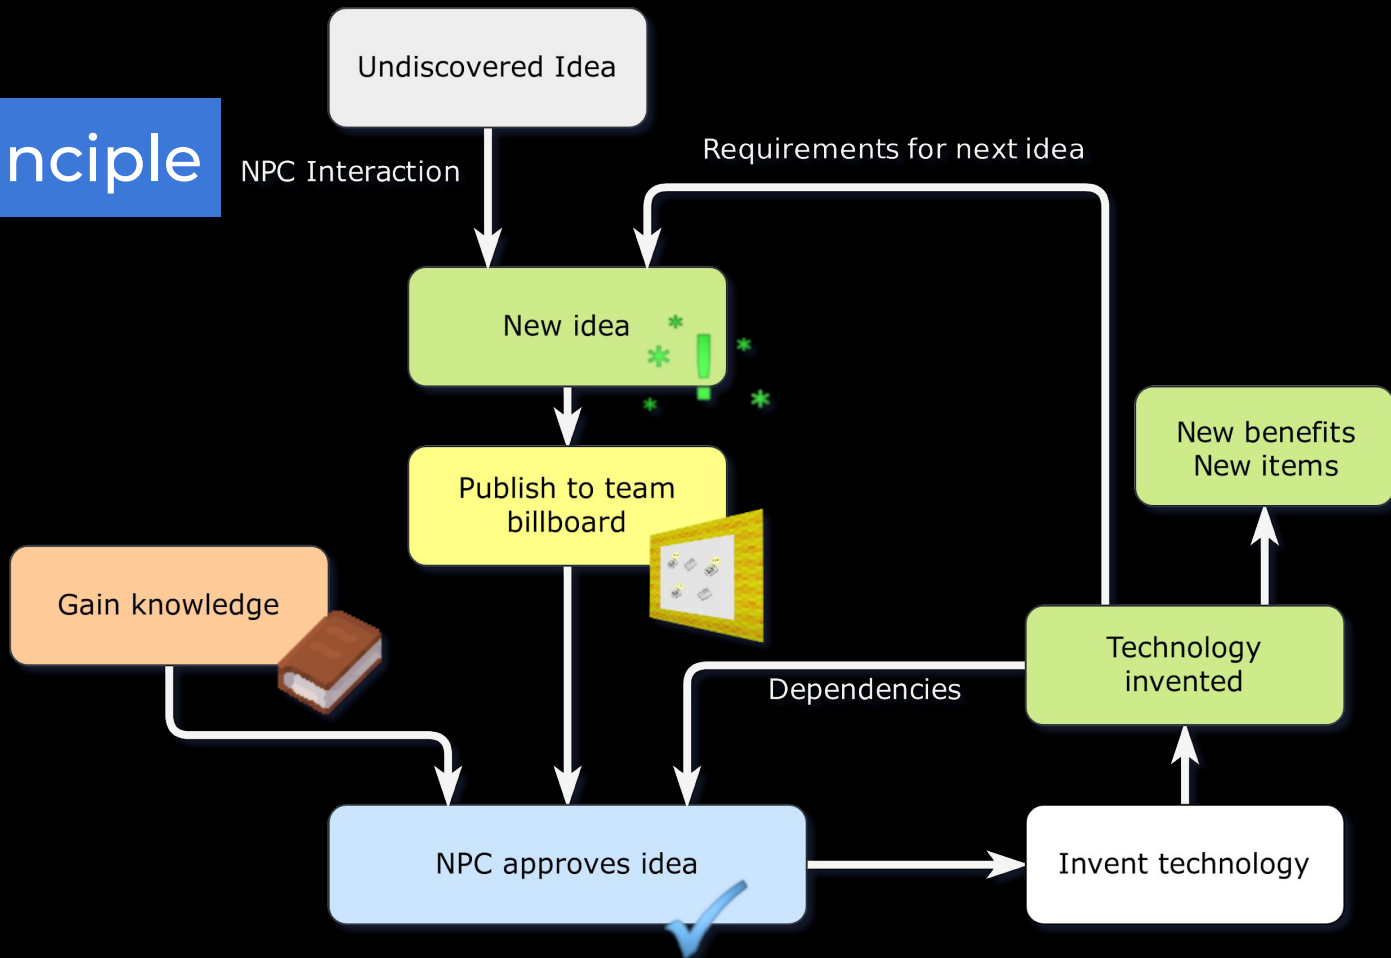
nciple

Undiscovered Idea

NPC Interaction

Requirements for next idea

New idea

Publish to team billboard

New benefits
New items

Gain knowledge

Technology invented

Dependencies

NPC approves idea

Invent technology